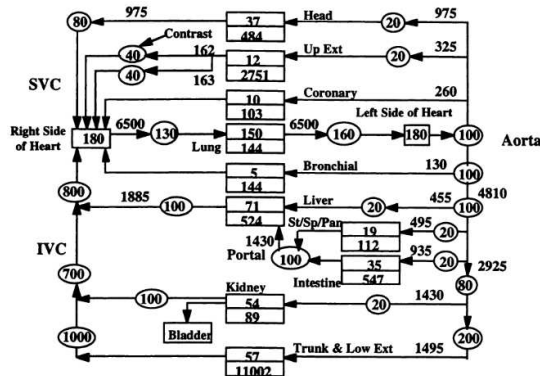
80
975
37
484
Head
20
975
Contrast
40
162
12
2751
Up Ext
20
325
40
163
SVC
10
103
Coronary
260
Left Side of Heart
Right Side of Heart
180
6500
130
150
144
Lung
6500
160
180
100
Aorta
5
144
Bronchial
130
100
800
1885
100
71
524
Liver
20
455
100
4810
St/Sp/Pan
495
19
112
20
IVC
1430
Portal
100
35
547
935
20
2925
Intestine
80
700
100
Kidney
54
89
20
1430
Bladder
1000
57
11002
Trunk & Low Ext
1495
200